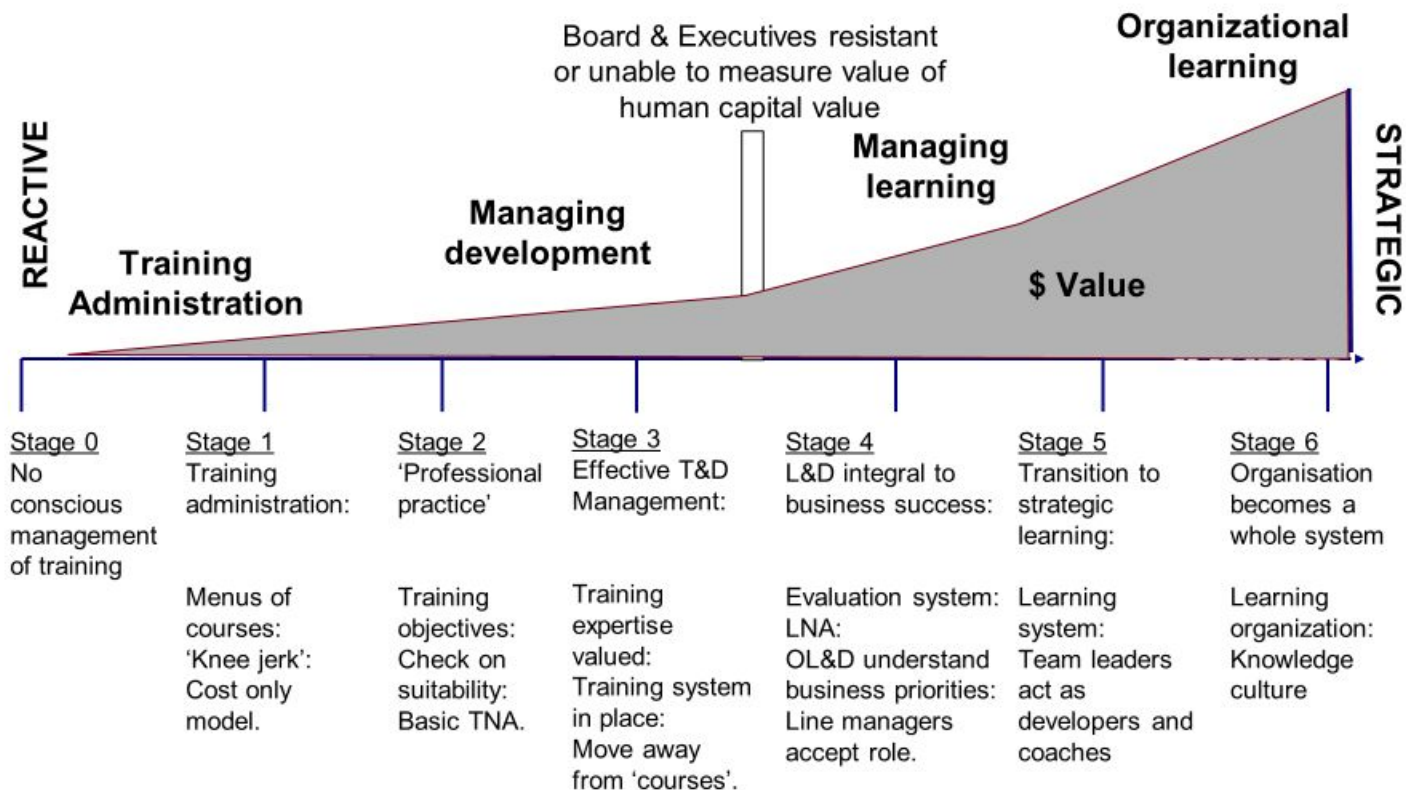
REACTIVE

Training Administration

Managing development

Board & Executives resistant or unable to measure value of human capital value

Managing learning

Organizational learning

$ Value

STRATEGIC

Stage 0
No conscious management of training

Stage 1
Training administration:

Menus of courses:
'Knee jerk':
Cost only model.

Stage 2
'Professional practice'

Training objectives:
Check on suitability:
Basic TNA.

Stage 3
Effective T&D Management:

Training expertise valued:
Training system in place:
Move away from 'courses'.

Stage 4
L&D integral to business success:

Evaluation system:
LNA:
OL&D understand business priorities:
Line managers accept role.

Stage 5
Transition to strategic learning:

Learning system:
Team leaders act as developers and coaches

Stage 6
Organisation becomes a whole system

Learning organization:
Knowledge culture